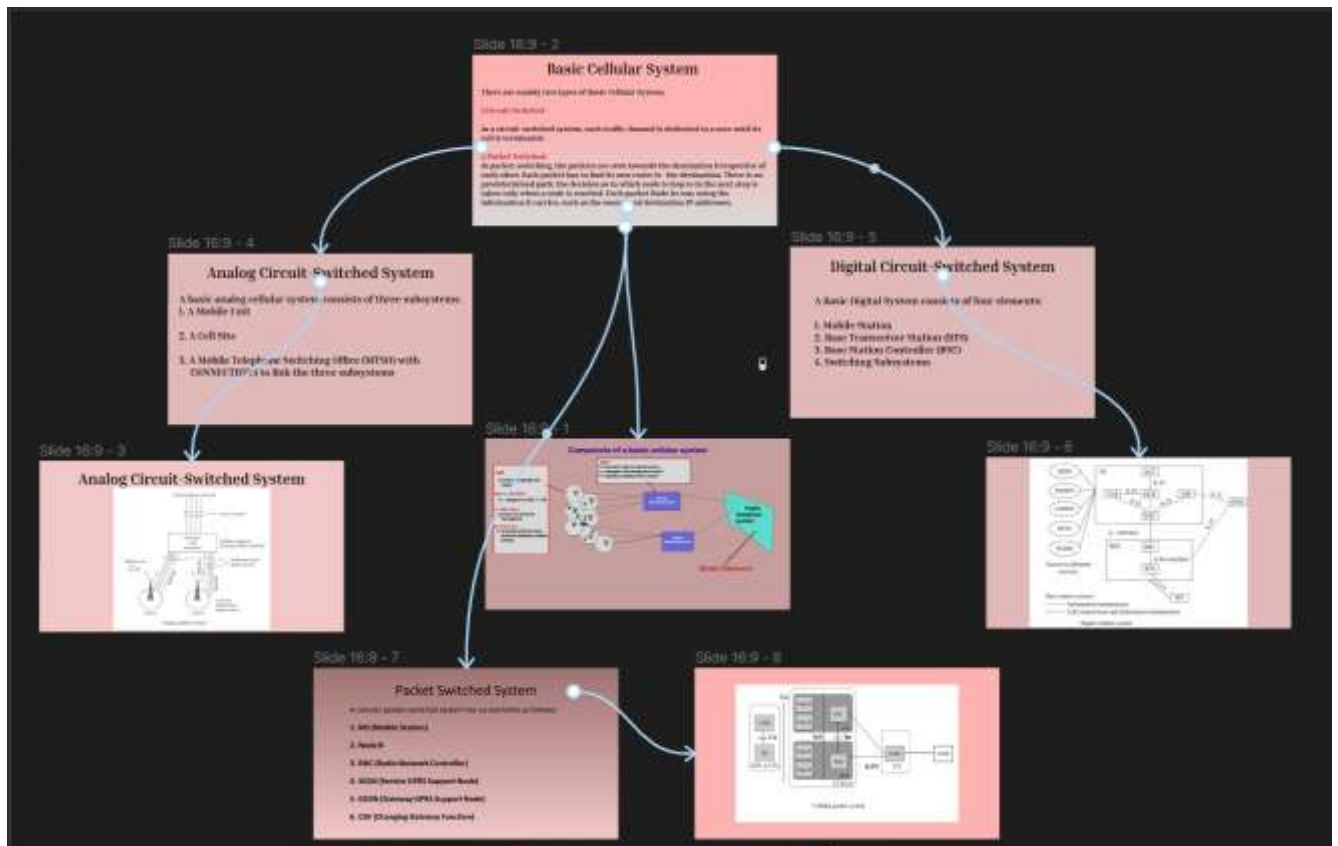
Slide 16:9 - 2

Basic Cellular System

There are mainly two types of Basic Cellular System.

1.Circuit Switched

In a circuit switched system, each traffic channel is dedicated to a user until its call is terminated.

2.Packet Switched
In packet switching, the packets are sent towards the destination irrespective of each other. Each packet has to find its own route to the destination. There is no predetermined path; the decision as to which node to hop to in the next step is taken only when a node is reached. Each packet finds its way using the information it carries, such as the source and destination IP addresses.

Slide 16:9 - 4

Analog Circuit-Switched System

A basic analog cellular system consists of three subsystems
1. A Mobile Unit

2. A Cell Site

3. A Mobile Telephone Switching Office (MTSO) with CONNECTIONS to link the three subsystems

Slide 16:9 - 5

Digital Circuit-Switched System

A Basic Digital System consists of four elements

1. Mobile Station
2. Base Transceiver Station (BTS)
3. Base Station Controller (BSC)
4. Switching Subsystems

Slide 16:9 - 3

Analog Circuit-Switched System

Slide 16:9 - 1

Components of a basic cellular system

Slide 16:9 - 6

Slide 16:9 - 7

Packet Switched System

1. MS (Mobile Station)

2. Node B

3. RNC (Radio Network Controller)

4. SGSN (Serving GPRS Support Node)

5. GGSN (Gateway GPRS Support Node)

6. CGF (Charging Gateway Function)

Slide 16:9 - 8